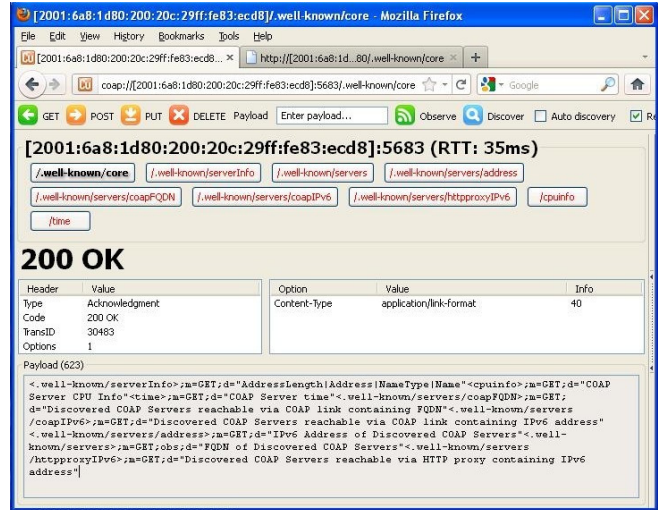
[2001:6a8:1d80:200:20c:29ff:fe83:ecd8]/.well-known/core - Mozilla Firefox

File Edit View History Bookmarks Tools Help

[2001:6a8:1d80:200:20c:29ff:fe83:ecd8... × http://[2001:6a8:1d...80/.well-known/core × +

coap://[2001:6a8:1d80:200:20c:29ff:fe83:ecd8]:5683/.well-known/core Google

GET POST PUT DELETE Payload Enter payload... Observe Discover Auto discovery Re

[2001:6a8:1d80:200:20c:29ff:fe83:ecd8]:5683 (RTT: 35ms)

/.well-known/core /.well-known/serverInfo /.well-known/servers /.well-known/servers/address /.well-known/servers/coapFQDN /.well-known/servers/coapIPv6 /.well-known/servers/httpproxyIPv6 /cpuinfo /time

200 OK

| Header | Value |
|---|---|
| Type | Acknowledgment |
| Code | 200 OK |
| TransID | 30483 |
| Options | 1 |

| Option | Value | Info |
|---|---|---|
| Content-Type | application/link-format | 40 |

Payload (623)

<.well-known/serverInfo>;m=GET;d="AddressLength|Address|NameType|Name"<cpuinfo>;m=GET;d="COAP Server CPU Info"<time>;m=GET;d="COAP Server time"<.well-known/servers/coapFQDN>;m=GET; d="Discovered COAP Servers reachable via COAP link containing FQDN"<.well-known/servers /coapIPv6>;m=GET;d="Discovered COAP Servers reachable via COAP link containing IPv6 address" <.well-known/servers/address>;m=GET;d="IPv6 Address of Discovered COAP Servers"<.well-known/servers>;m=GET;obs;d="FQDN of Discovered COAP Servers"<.well-known/servers /httpproxyIPv6>;m=GET;d="Discovered COAP Servers reachable via HTTP proxy containing IPv6 address"